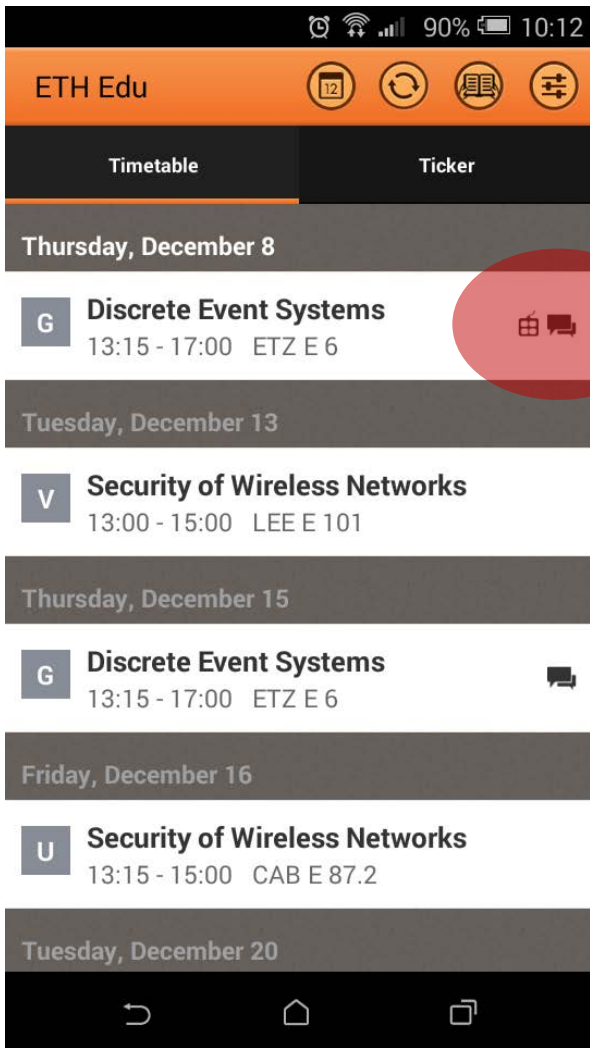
90% 10:12

ETH Edu

12

Timetable

Ticker

Thursday, December 8

G
Discrete Event Systems
13:15 - 17:00 ETZ E 6

Tuesday, December 13

V
Security of Wireless Networks
13:00 - 15:00 LEE E 101

Thursday, December 15

G
Discrete Event Systems
13:15 - 17:00 ETZ E 6

Friday, December 16

U
Security of Wireless Networks
13:15 - 15:00 CAB E 87.2

Tuesday, December 20